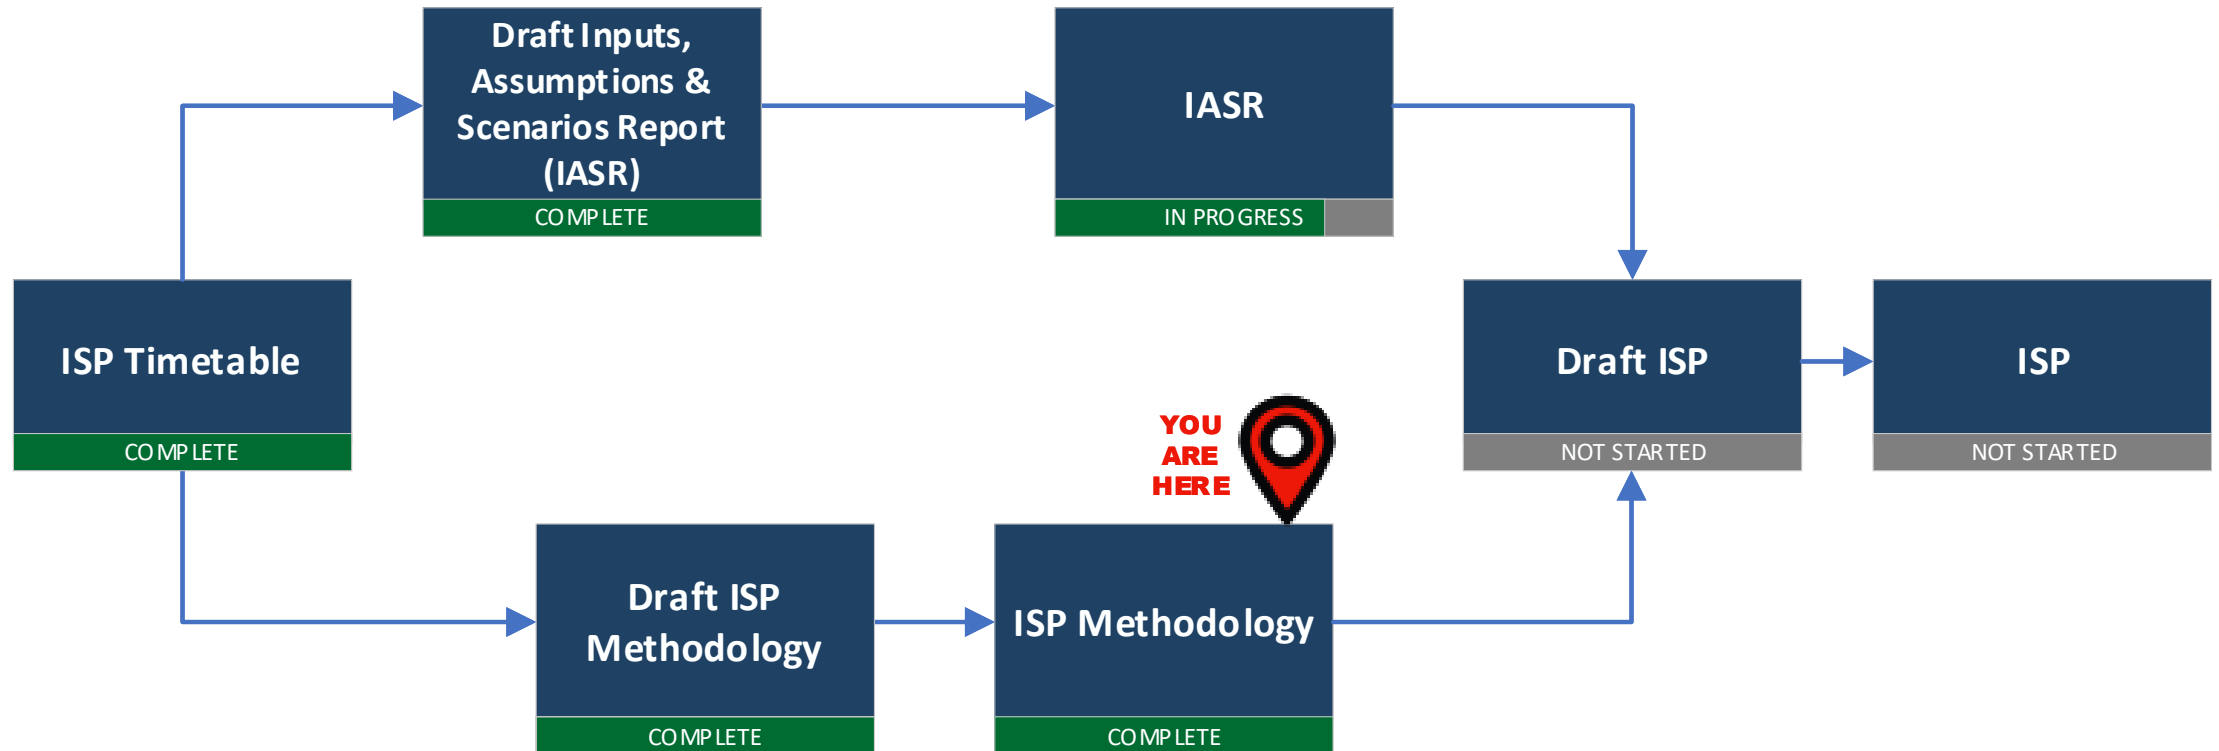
ISP Timetable

COMPLETE

Draft Inputs, Assumptions & Scenarios Report (IASR)

COMPLETE

IASR

IN PROGRESS

Draft ISP

NOT STARTED

ISP

NOT STARTED

YOU ARE HERE

Draft ISP Methodology

COMPLETE

ISP Methodology

COMPLETE